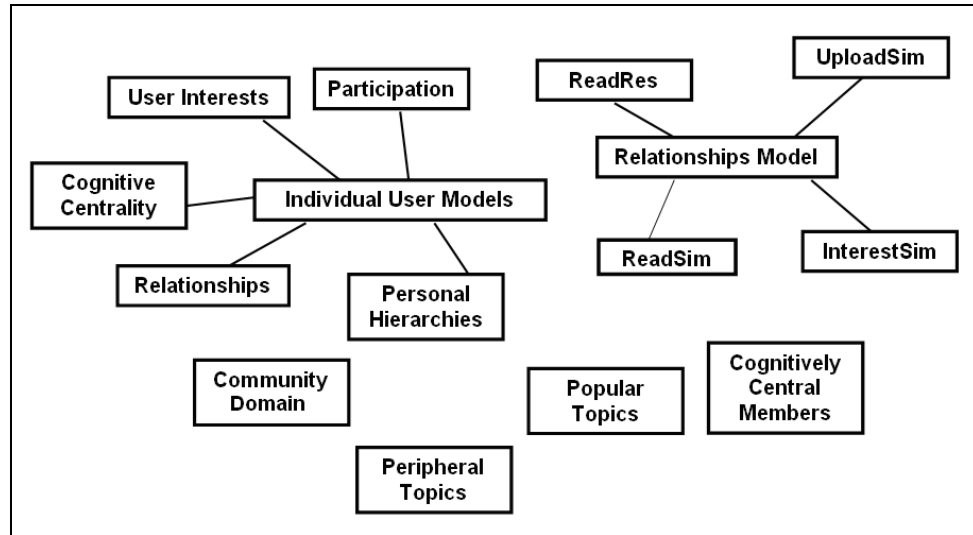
User Interests

Participation

Cognitive Centrality

Individual User Models

Relationships

Personal Hierarchies

ReadRes

UploadSim

Relationships Model

ReadSim

InterestSim

Community Domain

Popular Topics

Cognitively Central Members

Peripheral Topics